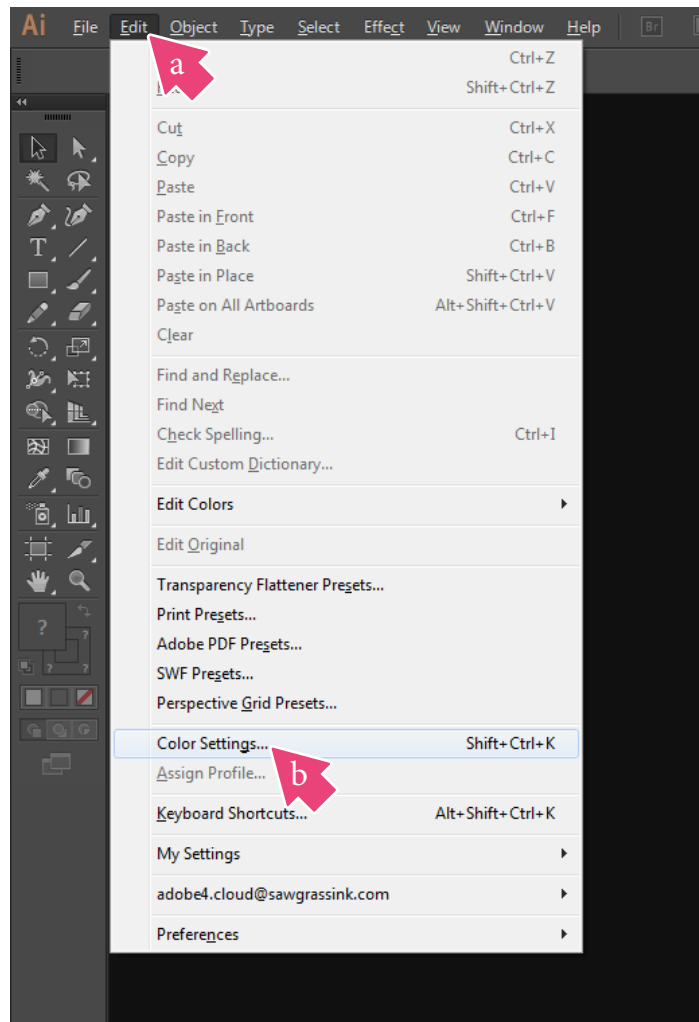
Ai File Edit Object Type Select Effect View Window Help Br

a

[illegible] Ctrl+Z
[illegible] Shift+Ctrl+Z

Cut Ctrl+X
Copy Ctrl+C
Paste Ctrl+V
Paste in Front Ctrl+F
Paste in Back Ctrl+B
Paste in Place Shift+Ctrl+V
Paste on All Artboards Alt+Shift+Ctrl+V
Clear

Find and Replace...
Find Next
Check Spelling... Ctrl+I
Edit Custom Dictionary...

Edit Colors

Edit Original

Transparency Flattener Presets...
Print Presets...
Adobe PDF Presets...
SWF Presets...
Perspective Grid Presets...

Color Settings... Shift+Ctrl+K
Assign Profile...

b

Keyboard Shortcuts... Alt+Shift+Ctrl+K

My Settings

adobe4.cloud@sawgrassink.com

Preferences